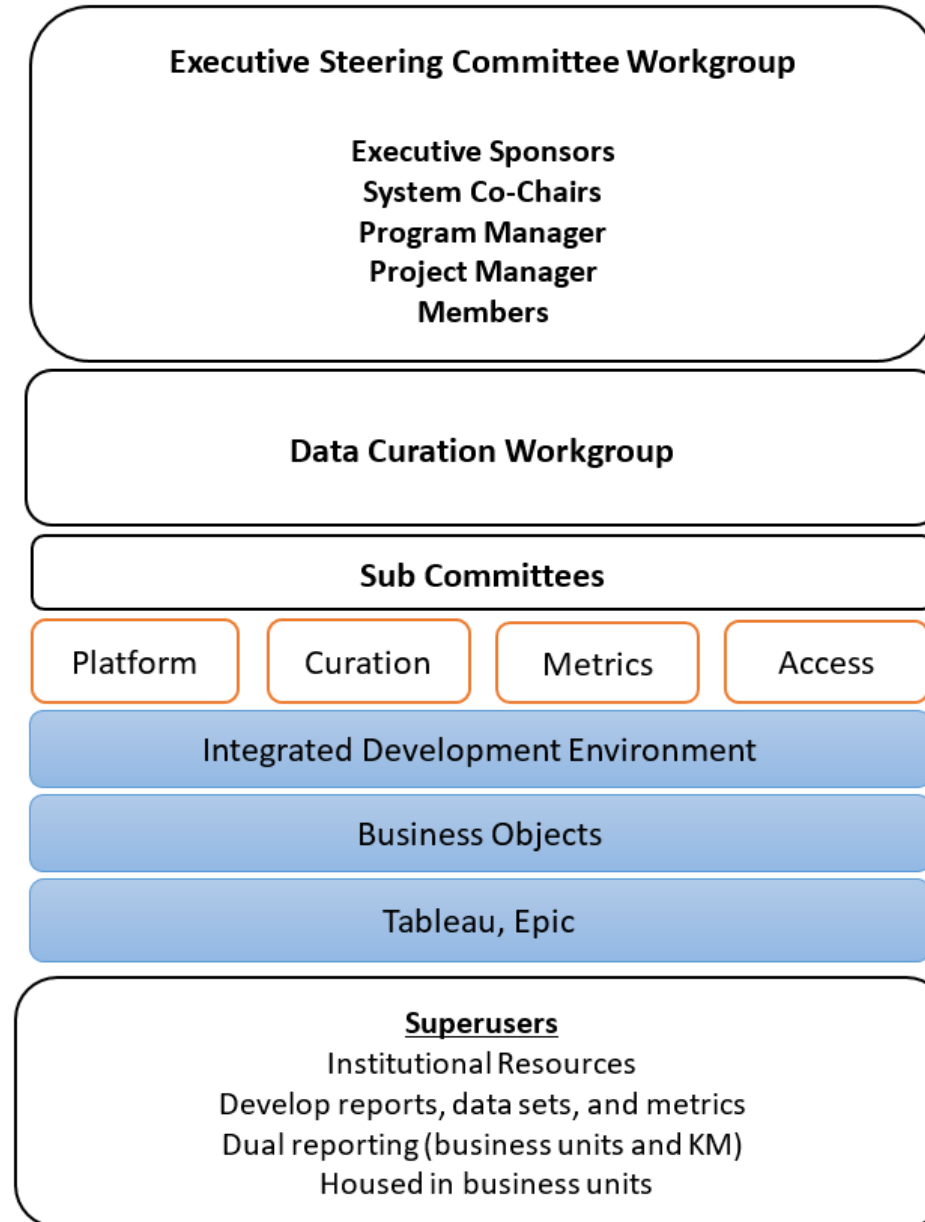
Executive Steering Committee Workgroup

Executive Sponsors
System Co-Chairs
Program Manager
Project Manager
Members

Data Curation Workgroup

Sub Committees

Platform

Curation

Metrics

Access

Integrated Development Environment

Business Objects

Tableau, Epic

Superusers
Institutional Resources
Develop reports, data sets, and metrics
Dual reporting (business units and KM)
Housed in business units